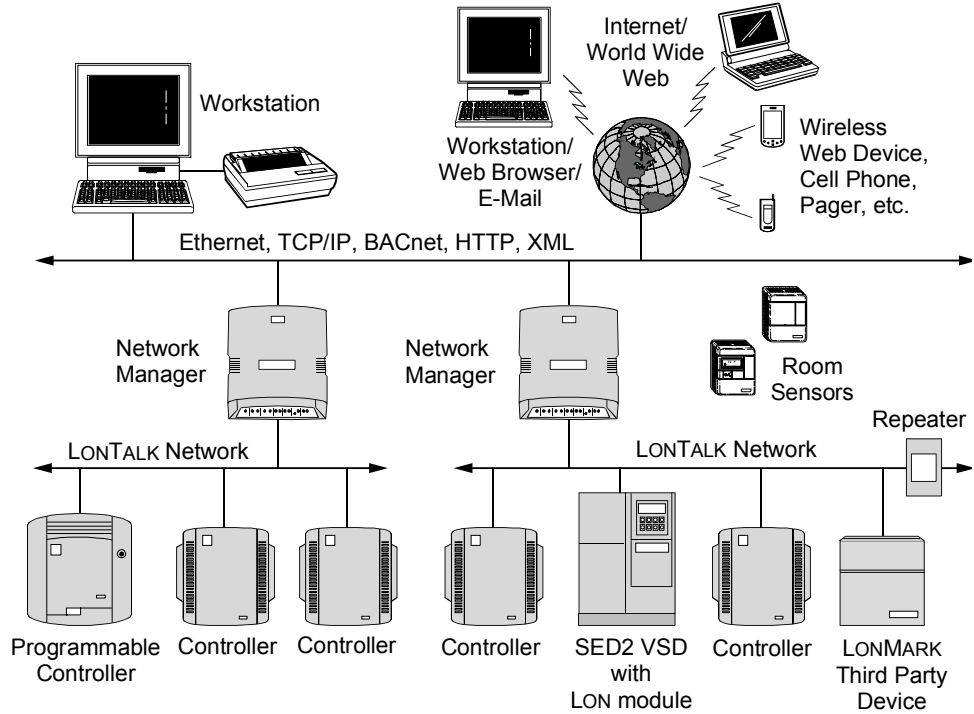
Workstation

Workstation/
Web Browser/
E-Mail

Internet/
World Wide
Web

Wireless
Web Device,
Cell Phone,
Pager, etc.

Ethernet, TCP/IP, BACnet, HTTP, XML

Network
Manager

Network
Manager

Room
Sensors

Repeater

LONTALK Network

LONTALK Network

Programmable
Controller

Controller

Controller

Controller

SED2 VSD
with
LON module

Controller

LONMARK
Third Party
Device